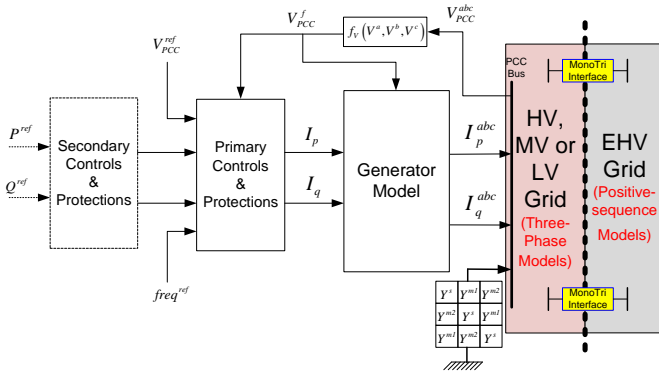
$V_{PCC}^{f}$

$f_V\left(V^a, V^b, V^c\right)$

$V_{PCC}^{abc}$

$V_{PCC}^{ref}$

PCC Bus

MonoTri Interface

$P^{ref}$

$Q^{ref}$

Secondary Controls & Protections

Primary Controls & Protections

$I_p$

$I_q$

Generator Model

$I_p^{abc}$

$I_q^{abc}$

HV, MV or LV Grid

(Three-Phase Models)

EHV Grid

(Positive-sequence Models)

$freq^{ref}$

MonoTri Interface

| $Y^s$ | $Y^{m1}$ | $Y^{m2}$ |
|---|---|---|
| $Y^{m2}$ | $Y^s$ | $Y^{m1}$ |
| $Y^{m1}$ | $Y^{m2}$ | $Y^s$ |